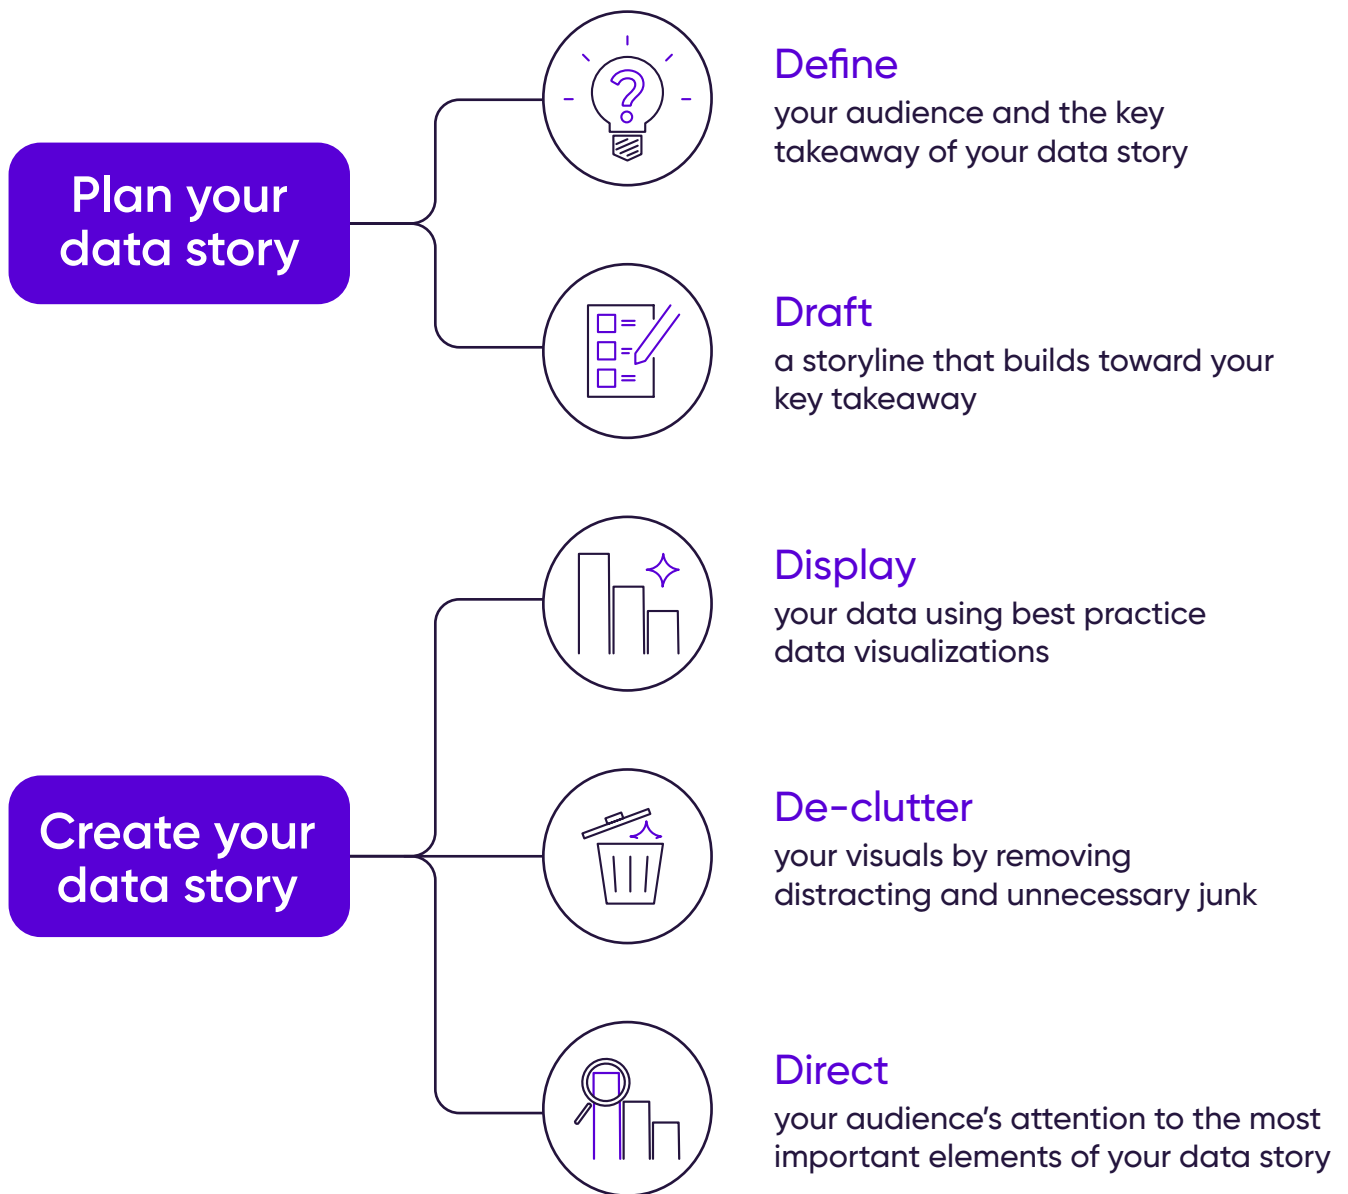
Plan your data story

Define
your audience and the key takeaway of your data story

Draft
a storyline that builds toward your key takeaway

Create your data story

Display
your data using best practice data visualizations

De-clutter
your visuals by removing distracting and unnecessary junk

Direct
your audience's attention to the most important elements of your data story